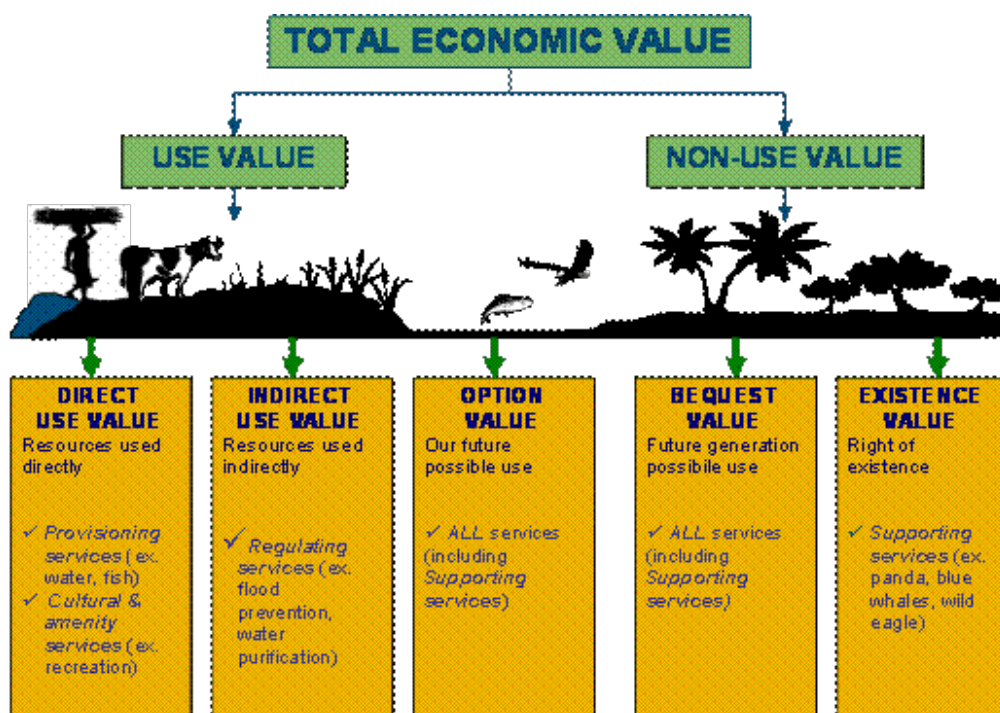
TOTAL ECONOMIC VALUE

USE VALUE

NON-USE VALUE

DIRECT USE VALUE
Resources used directly

✓ Provisioning services (ex. water, fish)
✓ Cultural & amenity services (ex. recreation)

INDIRECT USE VALUE
Resources used indirectly

✓ Regulating services (ex. flood prevention, water purification)

OPTION VALUE
Our future possible use

✓ ALL services (including Supporting services)

BEQUEST VALUE
Future generation possibile use

✓ ALL services (including Supporting services)

EXISTENCE VALUE
Right of existence

✓ Supporting services (ex. panda, blue whales, wild eagle)